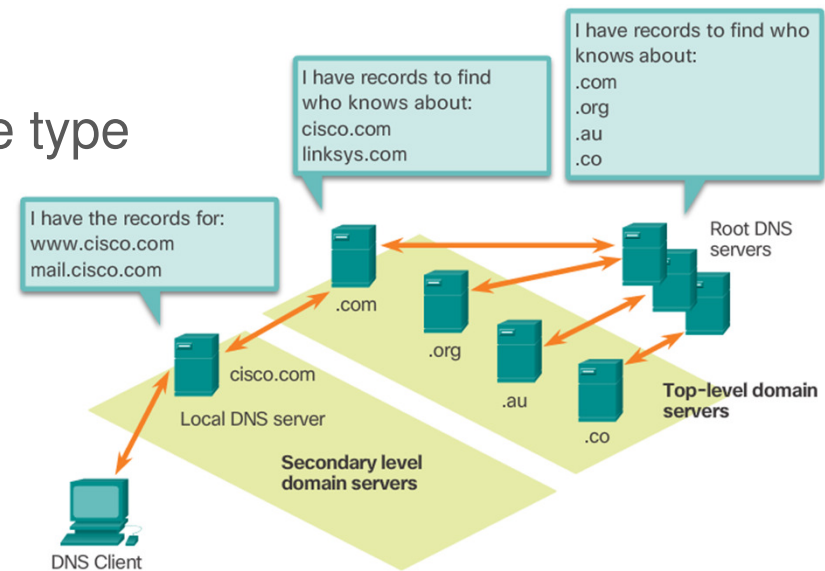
e type

I have records to find who knows about:
cisco.com
linksys.com

I have records to find who knows about:
.com
.org
.au
.co

I have the records for:
www.cisco.com
mail.cisco.com

Root DNS servers

.com

.org

.au

.co

cisco.com

Local DNS server

Top-level domain servers

Secondary level domain servers

DNS Client